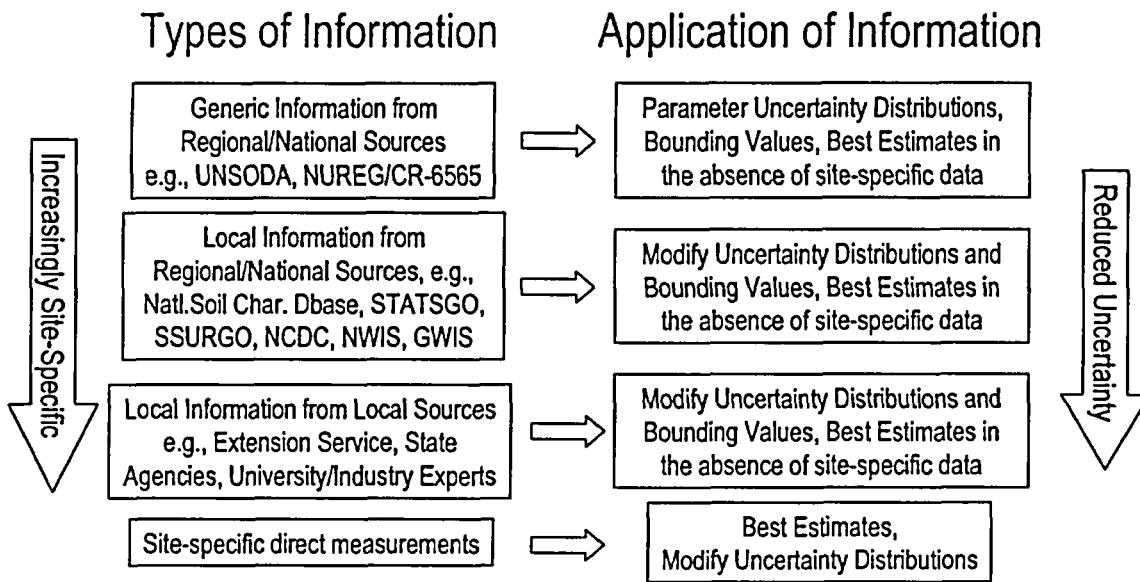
Types of Information

Application of Information

Increasingly Site-Specific

Generic Information from Regional/National Sources e.g., UNSODA, NUREG/CR-6565

Parameter Uncertainty Distributions, Bounding Values, Best Estimates in the absence of site-specific data

Local Information from Regional/National Sources, e.g., Natl.Soil Char. Dbase, STATSGO, SSURGO, NCDC, NWIS, GWIS

Modify Uncertainty Distributions and Bounding Values, Best Estimates in the absence of site-specific data

Local Information from Local Sources e.g., Extension Service, State Agencies, University/Industry Experts

Modify Uncertainty Distributions and Bounding Values, Best Estimates in the absence of site-specific data

Site-specific direct measurements

Best Estimates, Modify Uncertainty Distributions

Reduced Uncertainty